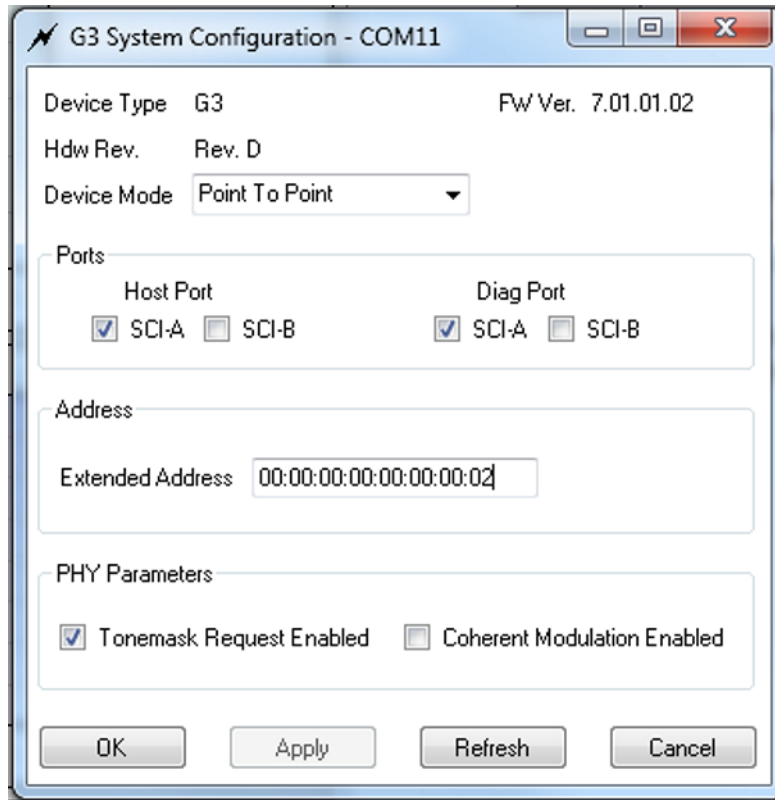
G3 System Configuration - COM11

Device Type G3

FW Ver. 7.01.01.02

Hdw Rev. Rev. D

Device Mode Point To Point

Ports

Host Port

SCI-A SCI-B

Diag Port

SCI-A SCI-B

Address

Extended Address 00:00:00:00:00:00:00:02

PHY Parameters

Tonemask Request Enabled

Coherent Modulation Enabled

OK

Apply

Refresh

Cancel